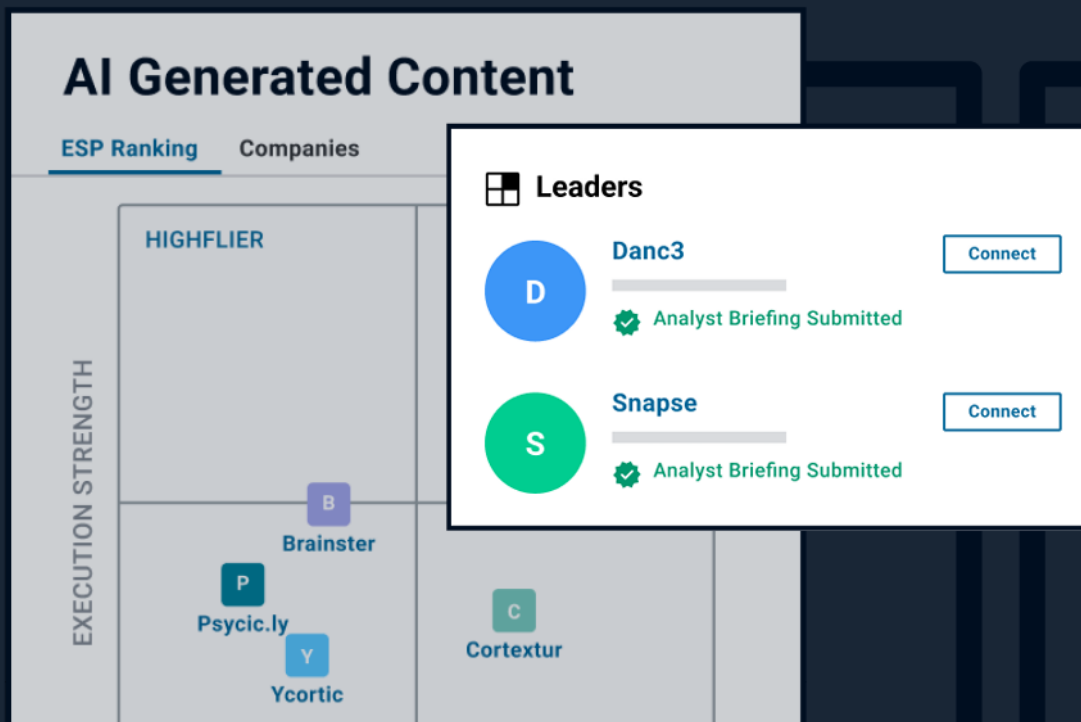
AI Generated Content

ESP Ranking Companies

HIGHFLIER

EXECUTION STRENGTH

B
Brainster

P
Psycic.ly

Y
Ycortic

C
Cortextur

Leaders

D
Danc3
Analyst Briefing Submitted
Connect

S
Snapse
Analyst Briefing Submitted
Connect